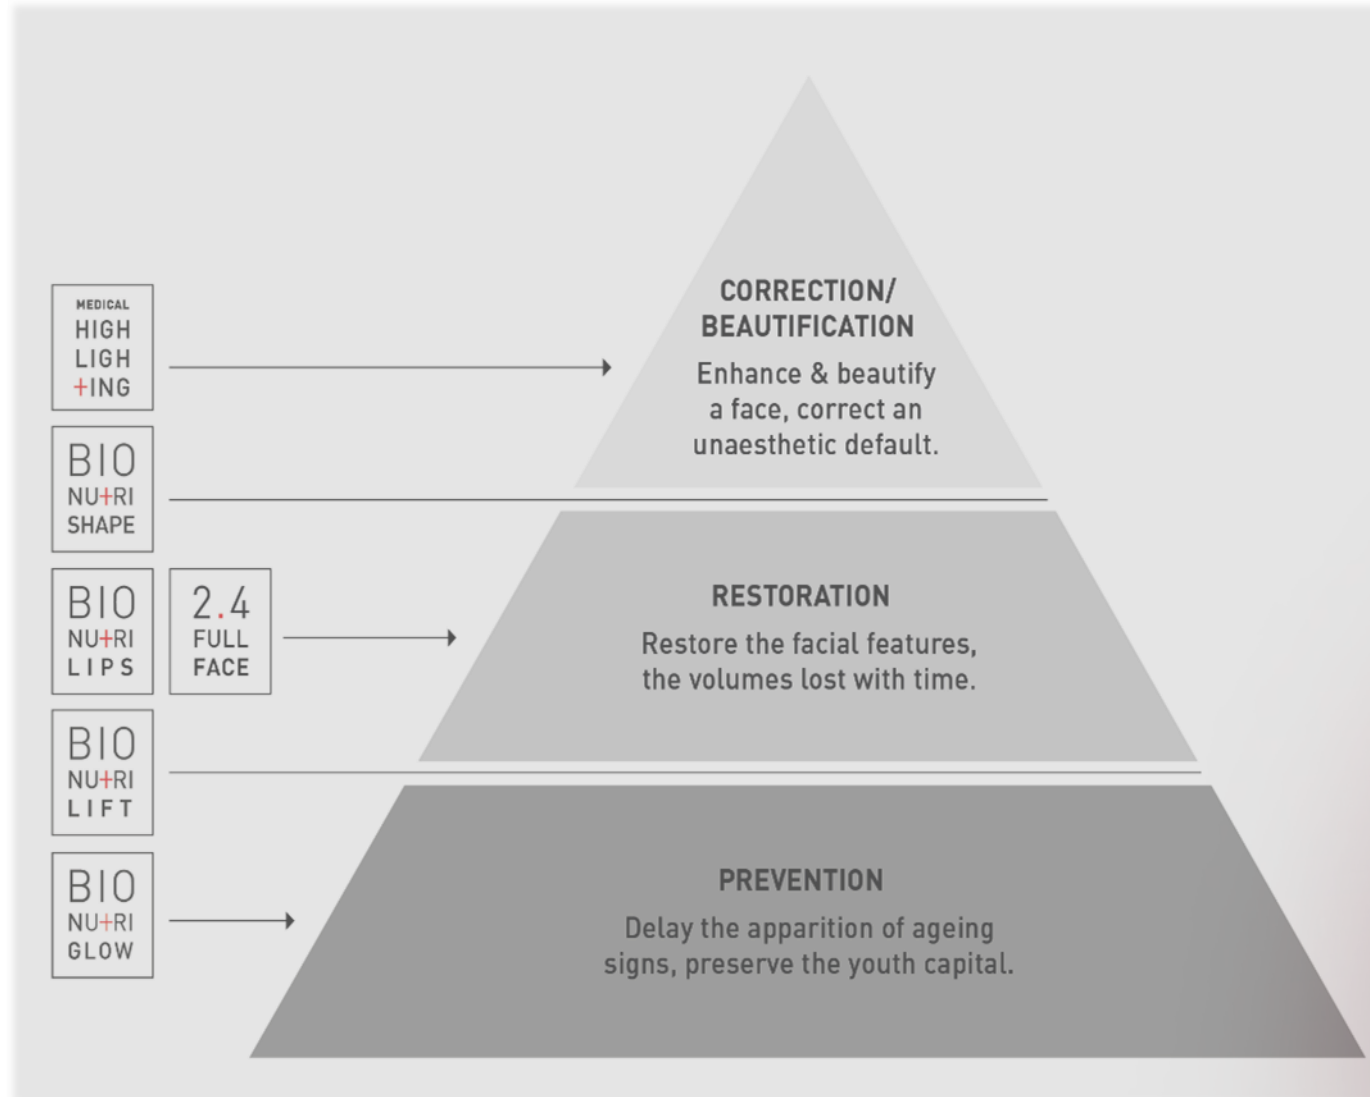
MEDICAL
HIGH
LIGH
+ING

BIO
NU+RI
SHAPE

BIO
NU+RI
LIPS

2.4
FULL
FACE

BIO
NU+RI
LIFT

BIO
NU+RI
GLOW

CORRECTION/
BEAUTIFICATION

Enhance & beautify a face, correct an unaesthetic default.

RESTORATION

Restore the facial features, the volumes lost with time.

PREVENTION

Delay the apparition of ageing signs, preserve the youth capital.